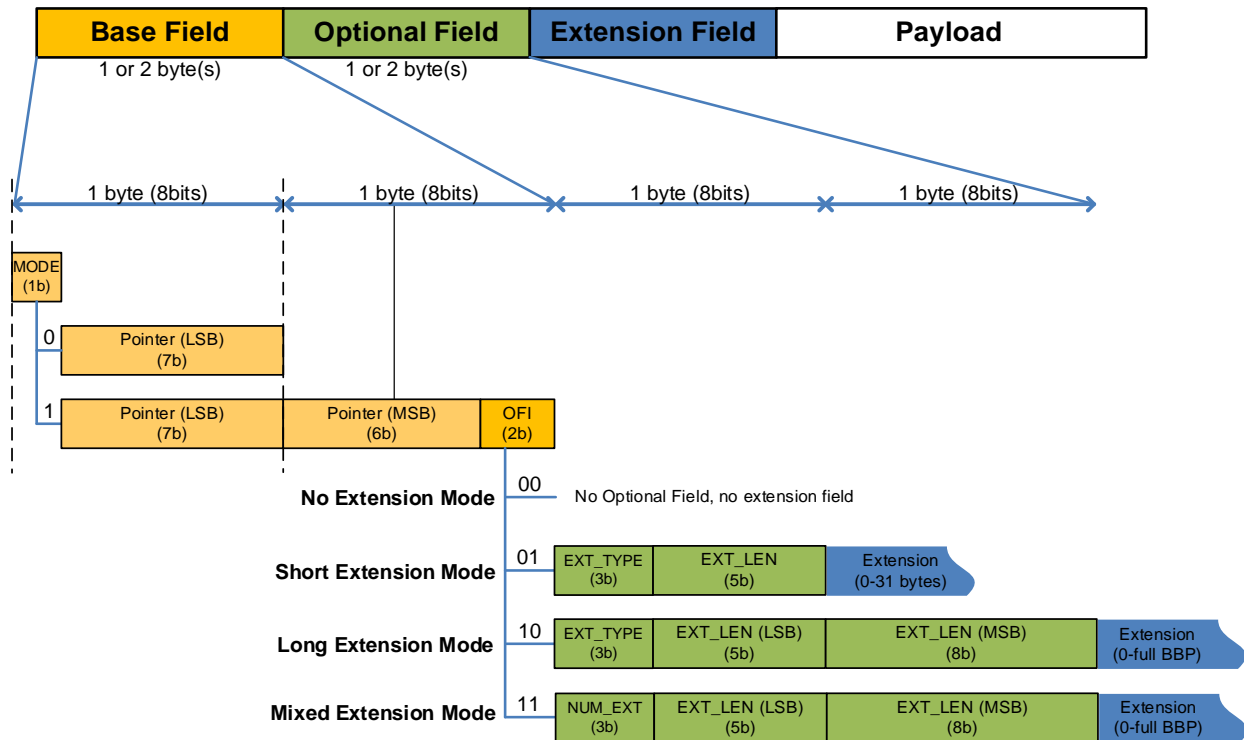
Base Field
Optional Field
Extension Field
Payload

1 or 2 byte(s)
1 or 2 byte(s)

1 byte (8bits)
1 byte (8bits)
1 byte (8bits)
1 byte (8bits)

MODE (1b)

0
Pointer (LSB) (7b)

1
Pointer (LSB) (7b)
Pointer (MSB) (6b)
OFI (2b)

No Extension Mode
00
No Optional Field, no extension field

Short Extension Mode
01
EXT_TYPE (3b)
EXT_LEN (5b)
Extension (0-31 bytes)

Long Extension Mode
10
EXT_TYPE (3b)
EXT_LEN (LSB) (5b)
EXT_LEN (MSB) (8b)
Extension (0-full BBP)

Mixed Extension Mode
11
NUM_EXT (3b)
EXT_LEN (LSB) (5b)
EXT_LEN (MSB) (8b)
Extension (0-full BBP)